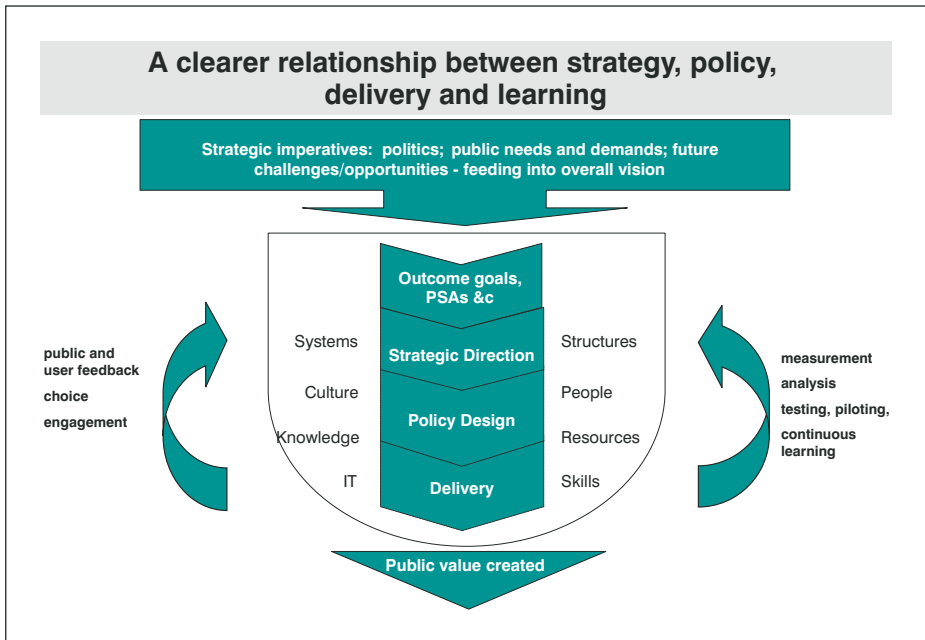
A clearer relationship between strategy, policy, delivery and learning

Strategic imperatives: politics; public needs and demands; future challenges/opportunities - feeding into overall vision

public and user feedback
choice
engagement

Outcome goals, PSAs &c

Systems
Strategic Direction
Structures

Culture
People

Policy Design

Knowledge
Resources

IT
Delivery
Skills

measurement
analysis
testing, piloting,
continuous learning

Public value created